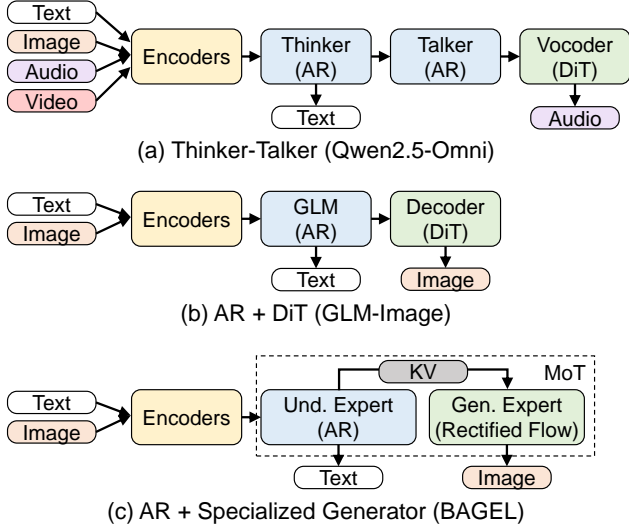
Text
Image
Audio
Video
Encoders
Thinker (AR)
Text
Talker (AR)
Vocoder (DiT)
Audio
(a) Thinker-Talker (Qwen2.5-Omni)

Text
Image
Encoders
GLM (AR)
Text
Decoder (DiT)
Image
(b) AR + DiT (GLM-Image)

Text
Image
Encoders
KV
MoT
Und. Expert (AR)
Text
Gen. Expert (Rectified Flow)
Image
(c) AR + Specialized Generator (BAGEL)